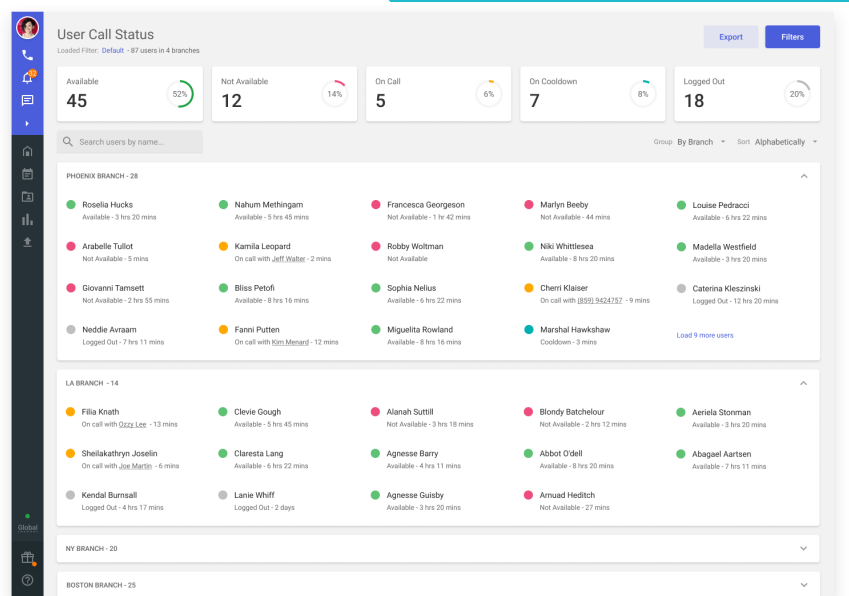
User Call Status
Loaded Filter: Default - 87 users in 4 branches

Export
Filters

Available
45
52%

Not Available
12
14%

On Call
5
6%

On Cooldown
7
8%

Logged Out
18
20%

Search users by name...

Group By Branch
Sort Alphabetically

PHOENIX BRANCH - 28

Roselia Hucks
Available - 3 hrs 20 mins

Nahum Methingam
Available - 5 hrs 45 mins

Francesca Georgeson
Not Available - 1 hr 42 mins

Marlyn Beeby
Not Available - 44 mins

Louise Pedracci
Available - 6 hrs 22 mins

Arabelle Tullot
Not Available - 5 mins

Kamila Leopard
On call with Jeff Walter - 2 mins

Robby Woltman
Not Available

Niki Whittlesea
Available - 8 hrs 20 mins

Madella Westfield
Available - 3 hrs 20 mins

Giovanni Tamsett
Not Available - 2 hrs 55 mins

Bliss Petofi
Available - 8 hrs 16 mins

Sophia Nelius
Available - 6 hrs 22 mins

Cherri Klaiser
On call with (859) 9424757 - 9 mins

Caterina Kleszinski
Logged Out - 12 hrs 20 mins

Neddie Avraam
Logged Out - 7 hrs 11 mins

Fanni Putten
On call with Kim Menard - 12 mins

Miguelita Rowland
Available - 8 hrs 16 mins

Marshal Hawkshaw
Cooldown - 3 mins

Load 9 more users

LA BRANCH - 14

Filia Knath
On call with Ozzy Lee - 13 mins

Clevie Gough
Available - 5 hrs 45 mins

Alanah Suttill
Not Available - 3 hrs 18 mins

Blondy Batchelour
Not Available - 2 hrs 12 mins

Aeriela Stonman
Available - 3 hrs 20 mins

Sheilakathryn Joselin
On call with Joe Martin - 6 mins

Claresta Lang
Available - 6 hrs 22 mins

Agnesse Barry
Available - 4 hrs 11 mins

Abbot O'dell
Available - 8 hrs 20 mins

Abagael Aartsen
Available - 7 hrs 11 mins

Kendal Burnsall
Logged Out - 4 hrs 17 mins

Lanie Whiff
Logged Out - 2 days

Agnesse Guisby
Available - 3 hrs 20 mins

Arnuad Heditch
Not Available - 27 mins

NY BRANCH - 20

BOSTON BRANCH - 25

Global